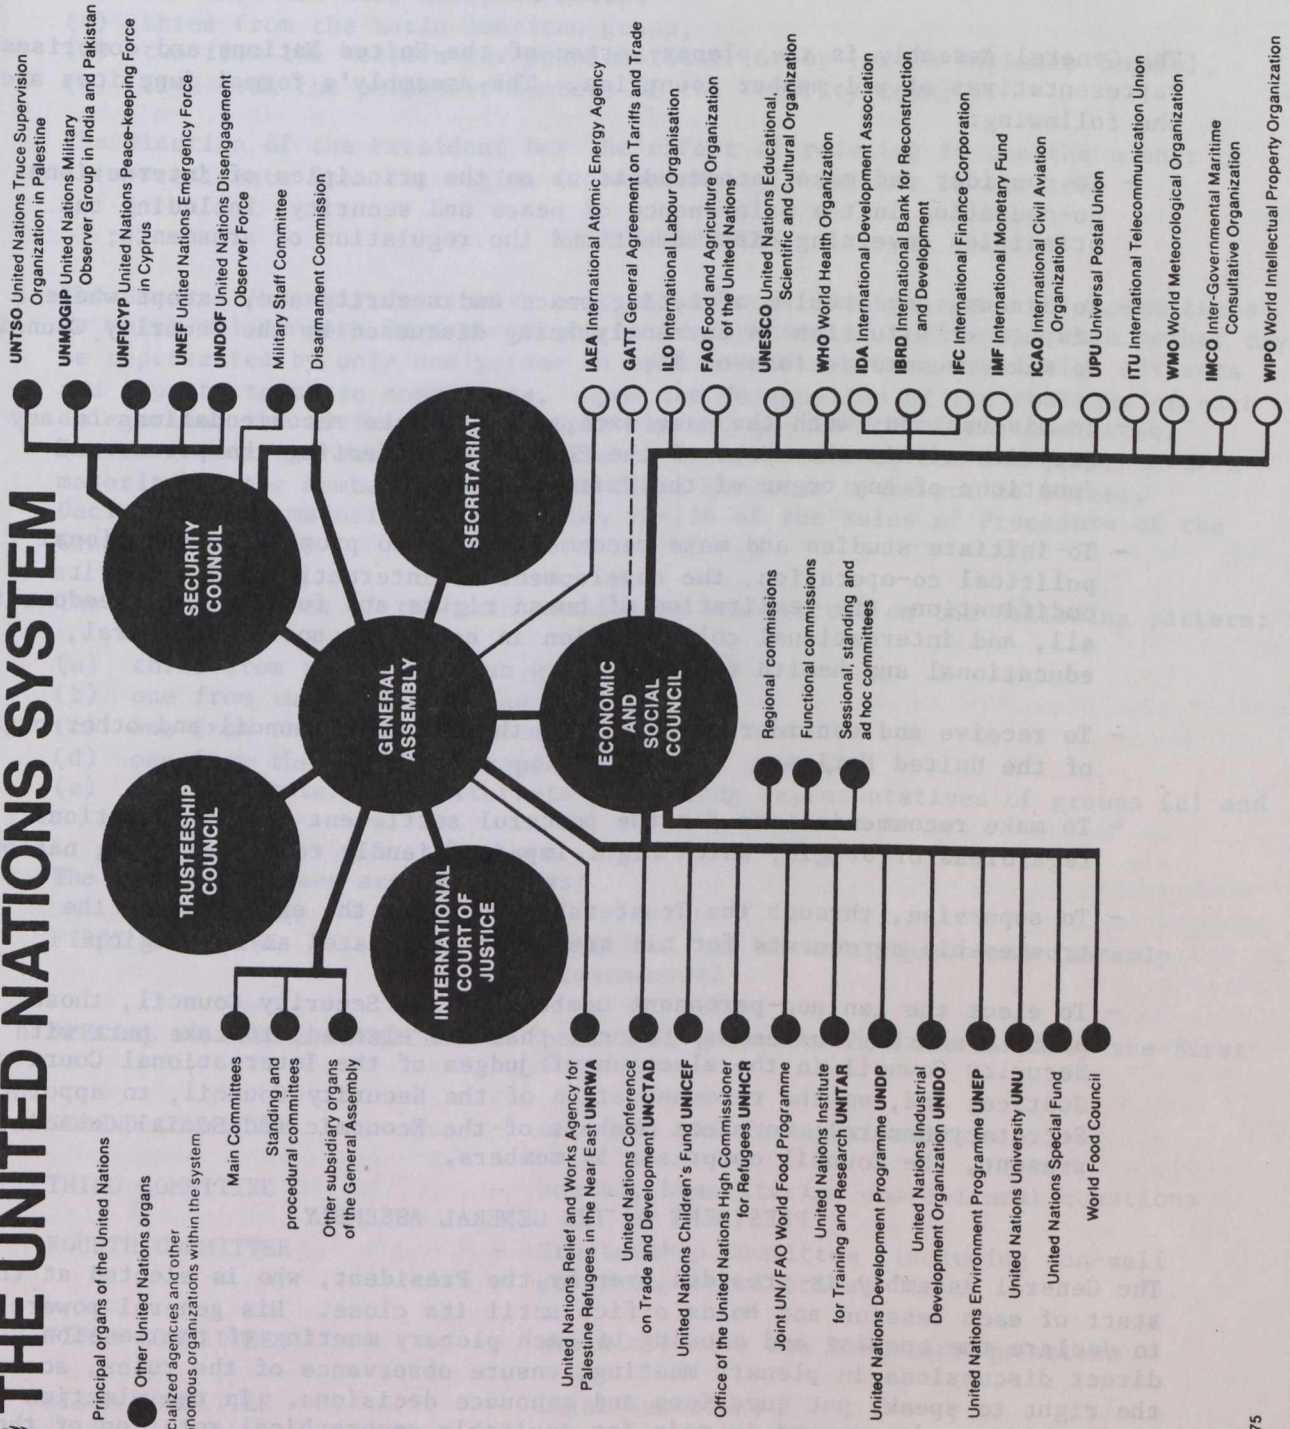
THE UNITED NATIONS SYSTEM

Principal organs of the United Nations

Other United Nations organs

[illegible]cialized agencies and other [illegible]nomous organizations within the system

TRUSTEESHIP COUNCIL

SECURITY COUNCIL

GENERAL ASSEMBLY

SECRETARIAT

INTERNATIONAL COURT OF JUSTICE

ECONOMIC AND SOCIAL COUNCIL

UNTSO United Nations Truce Supervision Organization in Palestine

UNMOGIP United Nations Military Observer Group in India and Pakistan

UNFICYP United Nations Peace-keeping Force in Cyprus

UNEF United Nations Emergency Force

UNDOF United Nations Disengagement Observer Force

Military Staff Committee

Disarmament Commission

IAEA International Atomic Energy Agency

GATT General Agreement on Tariffs and Trade

ILO International Labour Organisation

FAO Food and Agriculture Organization of the United Nations

UNESCO United Nations Educational, Scientific and Cultural Organization

WHO World Health Organization

IDA International Development Association

IBRD International Bank for Reconstruction and Development

IFC International Finance Corporation

IMF International Monetary Fund

ICAO International Civil Aviation Organization

UPU Universal Postal Union

ITU International Telecommunication Union

WMO World Meteorological Organization

IMCO Inter-Governmental Maritime Consultative Organization

WIPO World Intellectual Property Organization

Regional commissions

Functional commissions

Sessional, standing and ad hoc committees

Main Committees

Standing and procedural committees

Other subsidiary organs of the General Assembly

United Nations Relief and Works Agency for Palestine Refugees in the Near East UNRWA

United Nations Conference on Trade and Development UNCTAD

United Nations Children's Fund UNICEF

Office of the United Nations High Commissioner for Refugees UNHCR

Joint UN/FAO World Food Programme

United Nations Institute for Training and Research UNITAR

United Nations Development Programme UNDP

United Nations Industrial Development Organization UNIDO

United Nations Environment Programme UNEP

United Nations University UNU

United Nations Special Fund

World Food Council

75